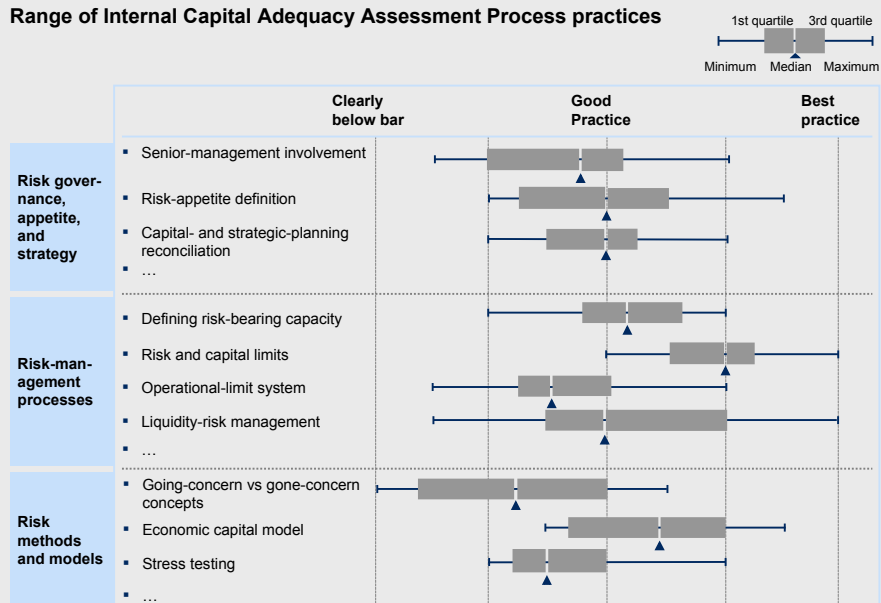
Range of Internal Capital Adequacy Assessment Process practices

1st quartile 3rd quartile
Minimum Median Maximum

Clearly below bar | Good Practice | Best practice

Risk governance, appetite, and strategy
- Senior-management involvement
- Risk-appetite definition
- Capital- and strategic-planning reconciliation
- …

Risk-management processes
- Defining risk-bearing capacity
- Risk and capital limits
- Operational-limit system
- Liquidity-risk management
- …

Risk methods and models
- Going-concern vs gone-concern concepts
- Economic capital model
- Stress testing
- …